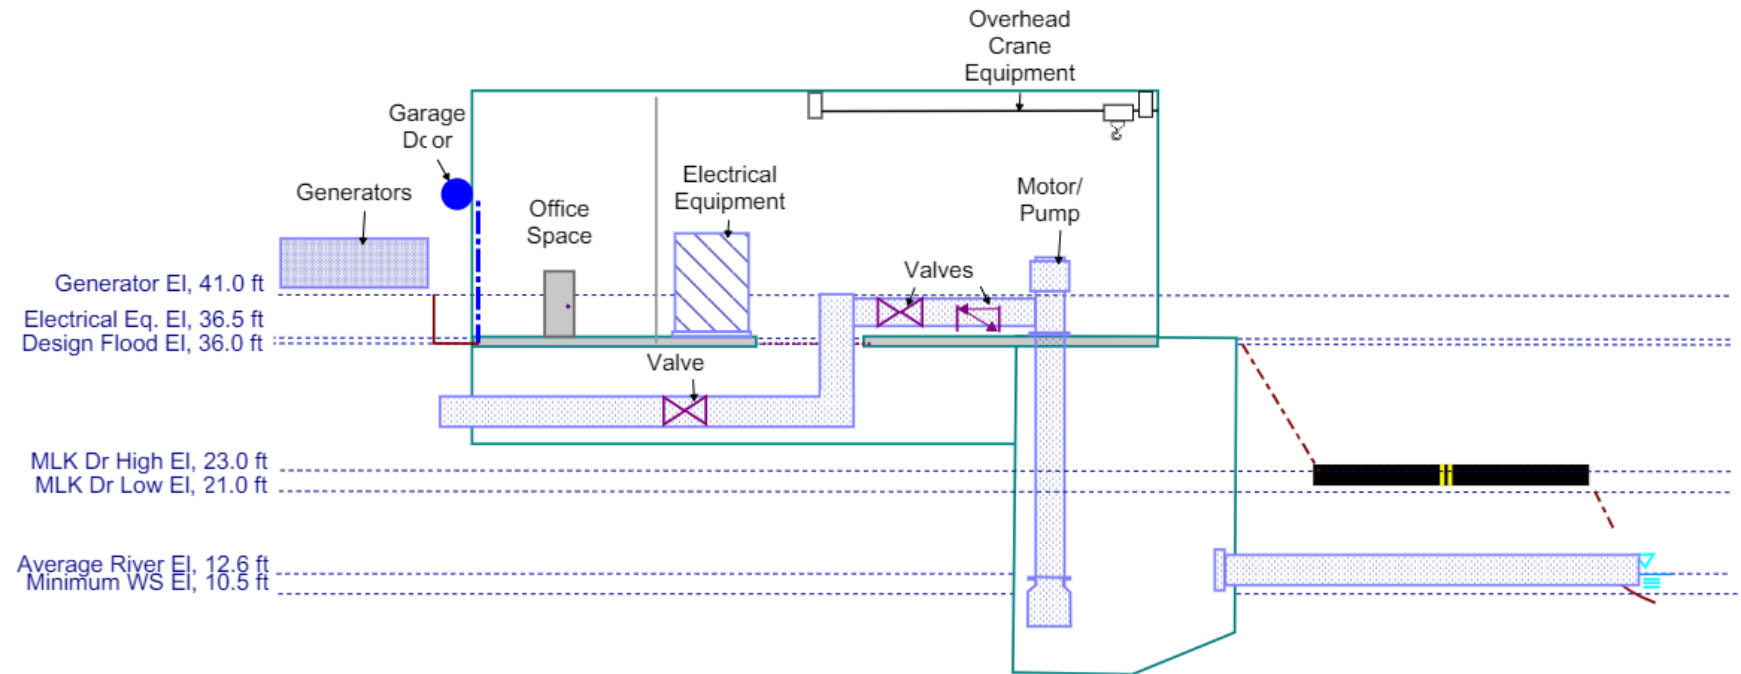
Overhead Crane Equipment

Garage Door

Generators

Office Space

Electrical Equipment

Motor/ Pump

Valves

Generator El, 41.0 ft

Electrical Eq. El, 36.5 ft
Design Flood El, 36.0 ft

Valve

MLK Dr High El, 23.0 ft
MLK Dr Low El, 21.0 ft

Average River El, 12.6 ft
Minimum WS El, 10.5 ft